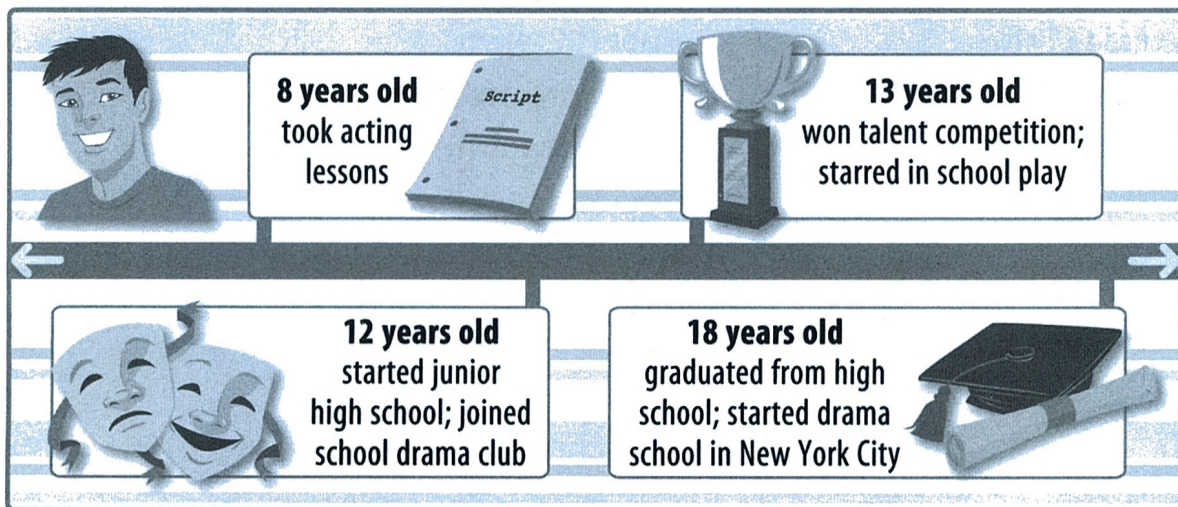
8 years old
took acting lessons

Script

13 years old
won talent competition; starred in school play

12 years old
started junior high school; joined school drama club

18 years old
graduated from high school; started drama school in New York City